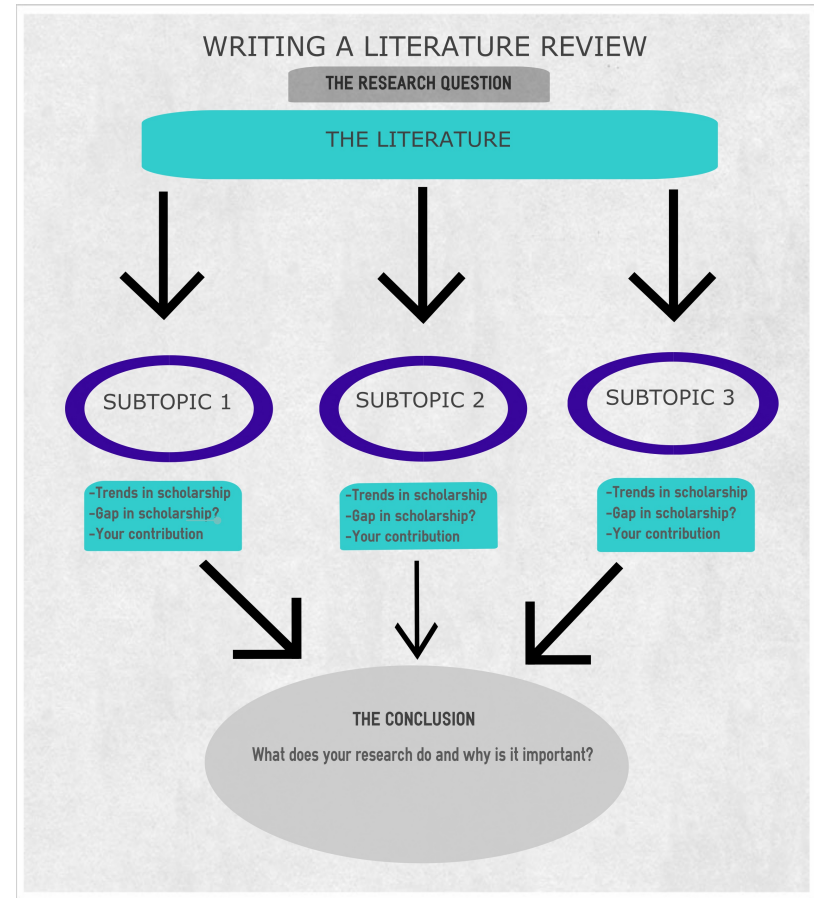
WRITING A LITERATURE REVIEW

THE RESEARCH QUESTION

THE LITERATURE

SUBTOPIC 1

SUBTOPIC 2

SUBTOPIC 3

-Trends in scholarship
-Gap in scholarship?
-Your contribution

-Trends in scholarship
-Gap in scholarship?
-Your contribution

-Trends in scholarship
-Gap in scholarship?
-Your contribution

THE CONCLUSION

What does your research do and why is it important?